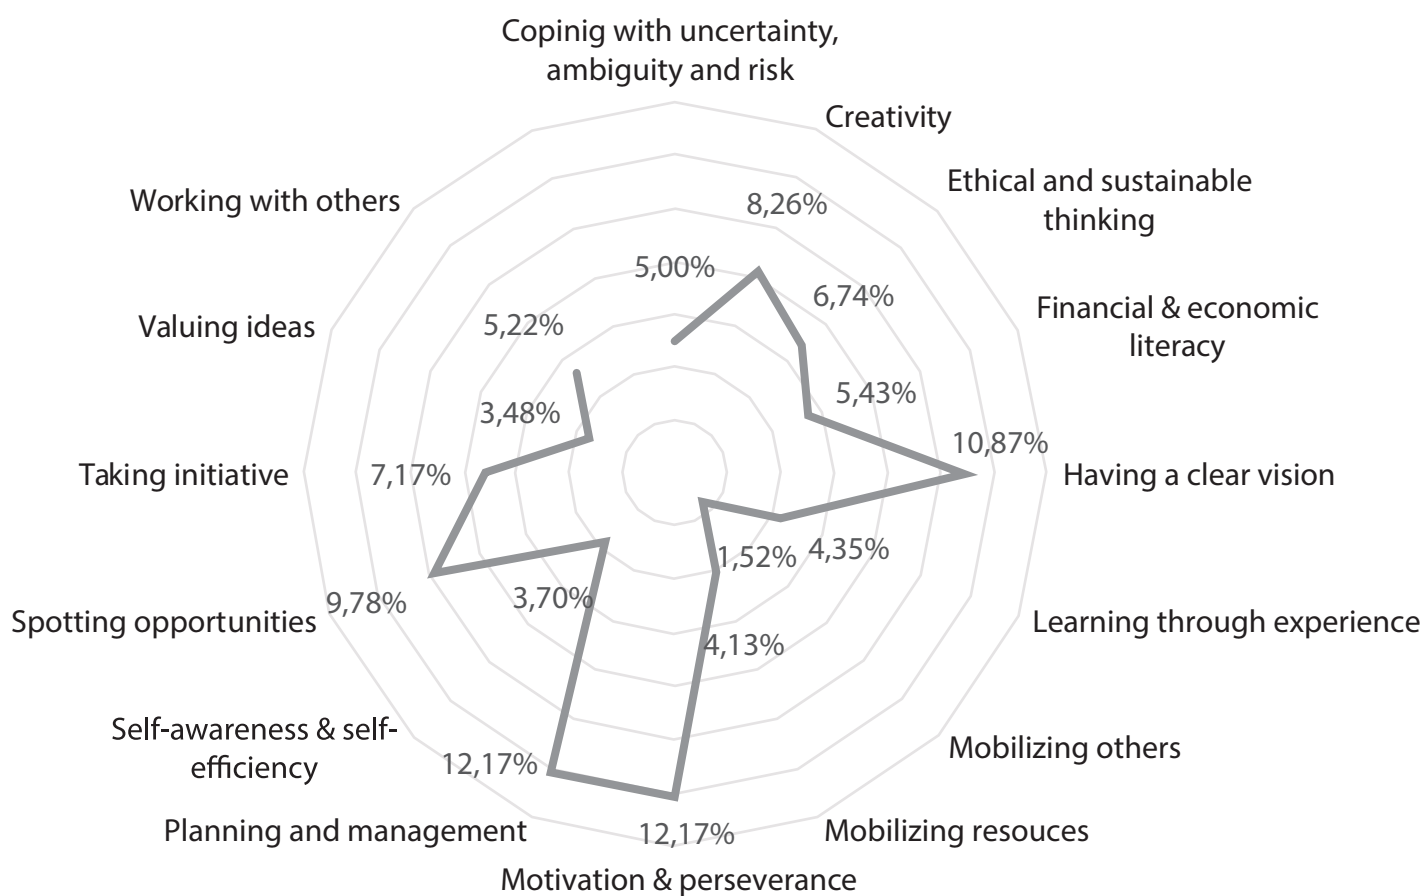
Copinig with uncertainty, ambiguity and risk

Creativity

Ethical and sustainable thinking

Financial & economic literacy

Having a clear vision

Learning through experience

Mobilizing others

Mobilizing resouces

Motivation & perseverance

Planning and management

Self-awareness & self-efficiency

Spotting opportunities

Taking initiative

Valuing ideas

Working with others

5,00%
8,26%
6,74%
5,43%
10,87%
4,35%
1,52%
4,13%
12,17%
3,70%
12,17%
9,78%
7,17%
3,48%
5,22%